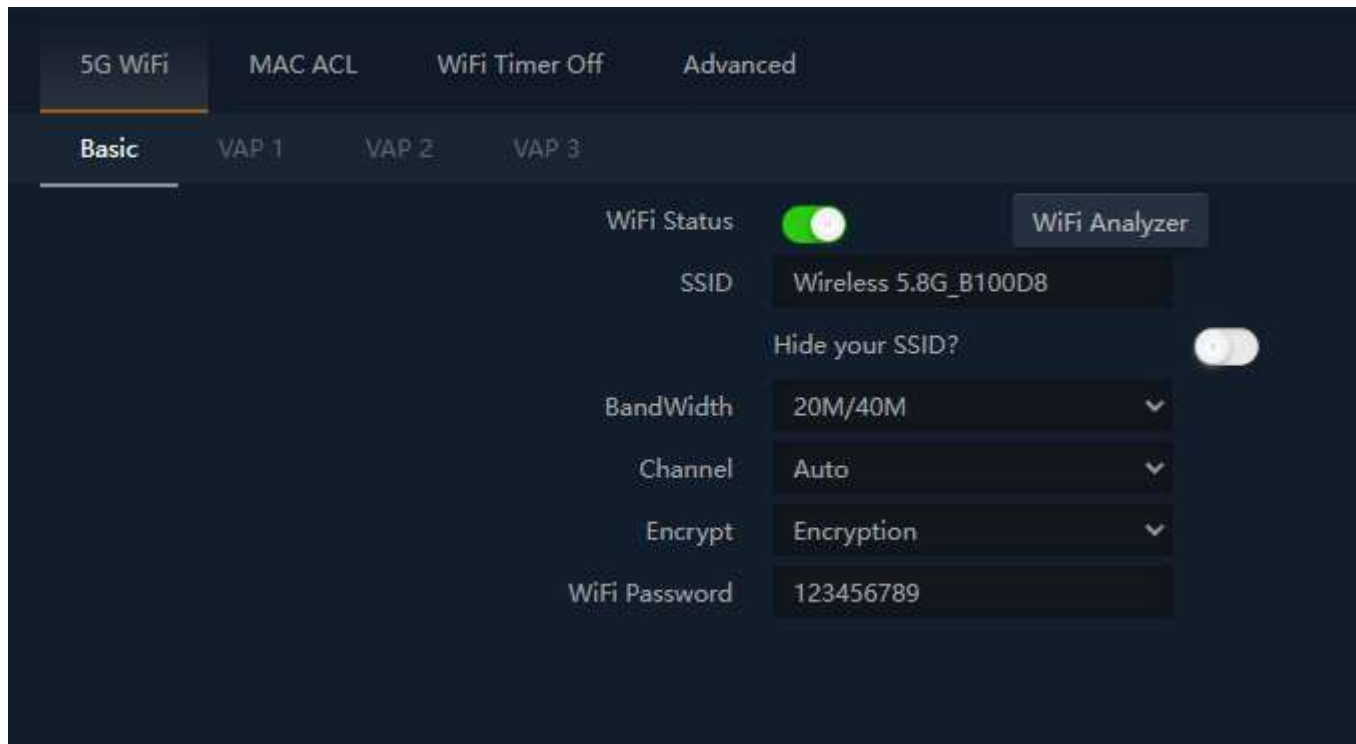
5G WiFi MAC ACL WiFi Timer Off Advanced

Basic VAP 1 VAP 2 VAP 3

WiFi Status

WiFi Analyzer

SSID Wireless 5.8G_B100D8

Hide your SSID?

BandWidth 20M/40M

Channel Auto

Encrypt Encryption

WiFi Password 123456789